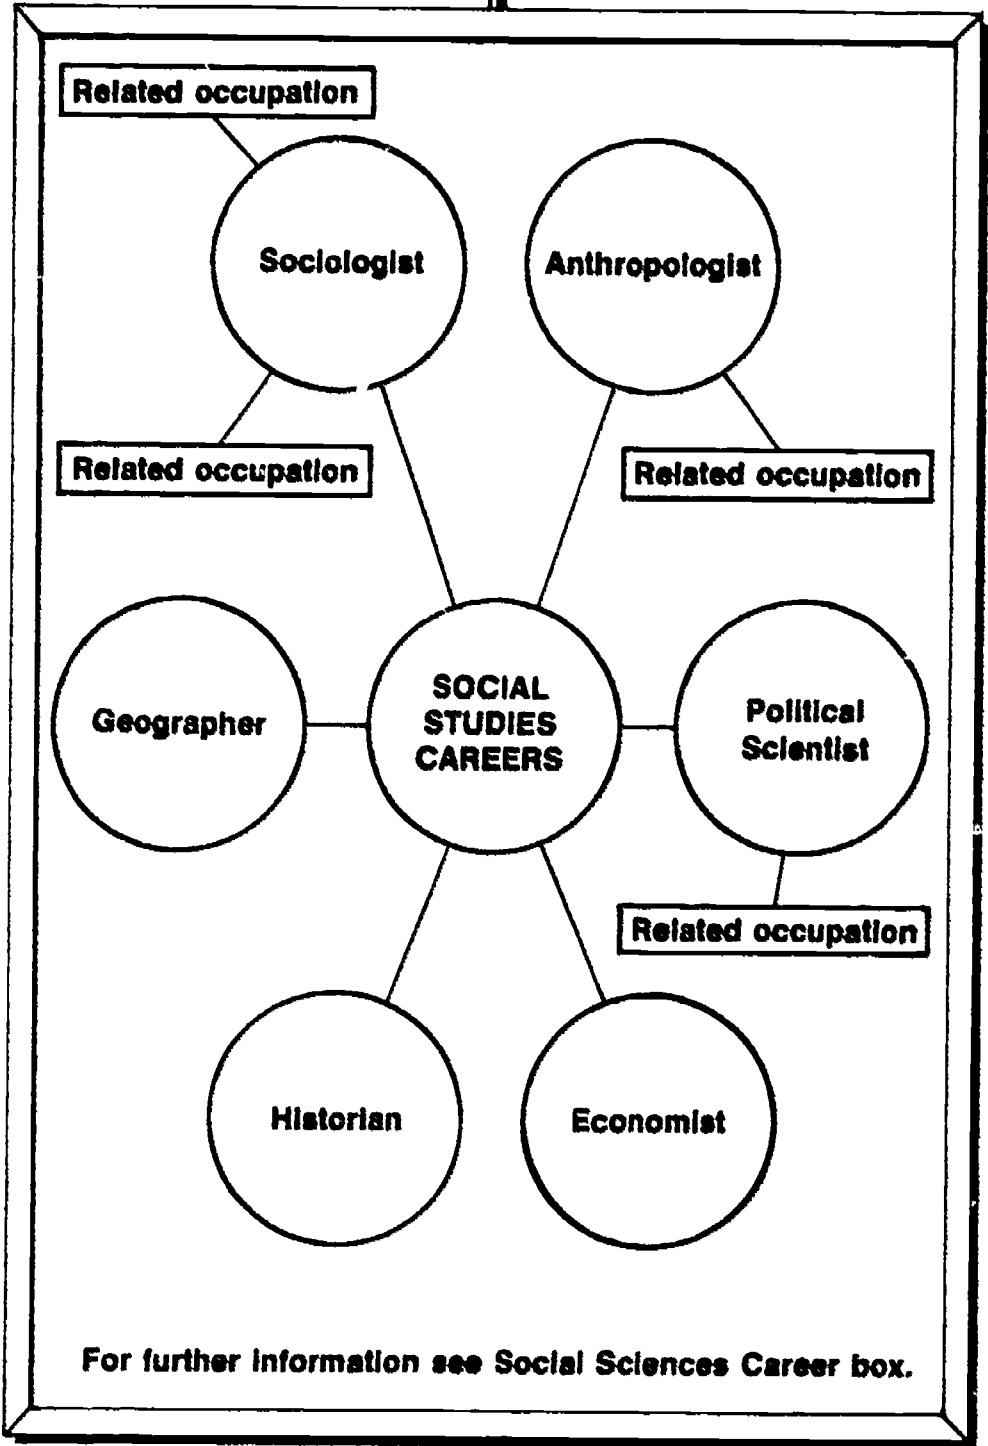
Related occupation

Sociologist

Anthropologist

Related occupation

Related occupation

Geographer

SOCIAL STUDIES CAREERS

Political Scientist

Related occupation

Historian

Economist

For further information see Social Sciences Career box.